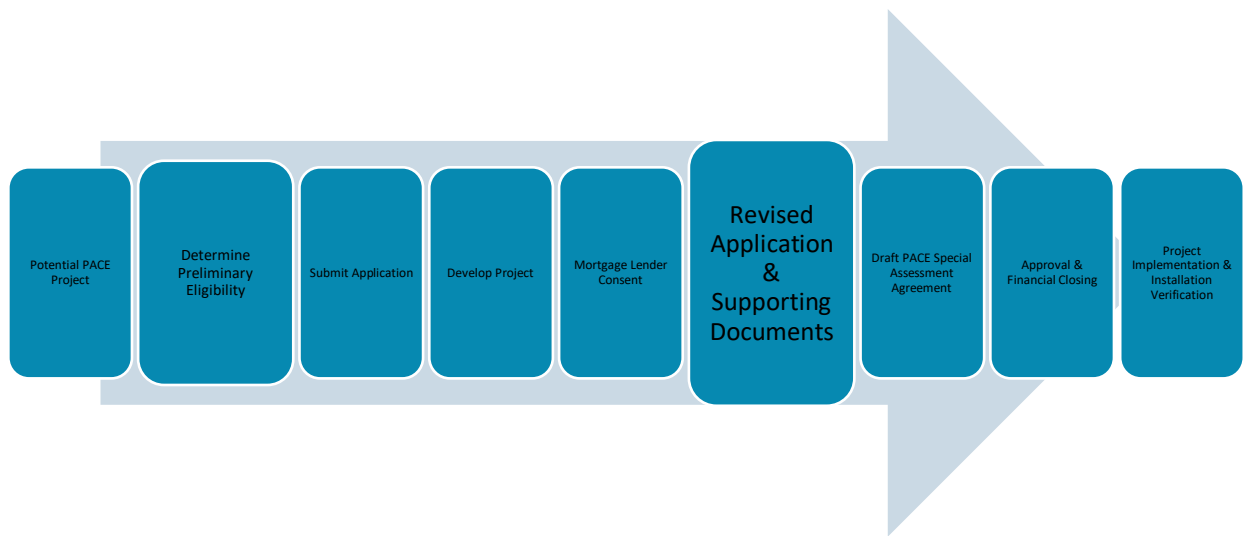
Potential PACE Project

Determine Preliminary Eligibility

Submit Application

Develop Project

Mortgage Lender Consent

Revised Application & Supporting Documents

Draft PACE Special Assessment Agreement

Approval & Financial Closing

Project Implementation & Installation Verification